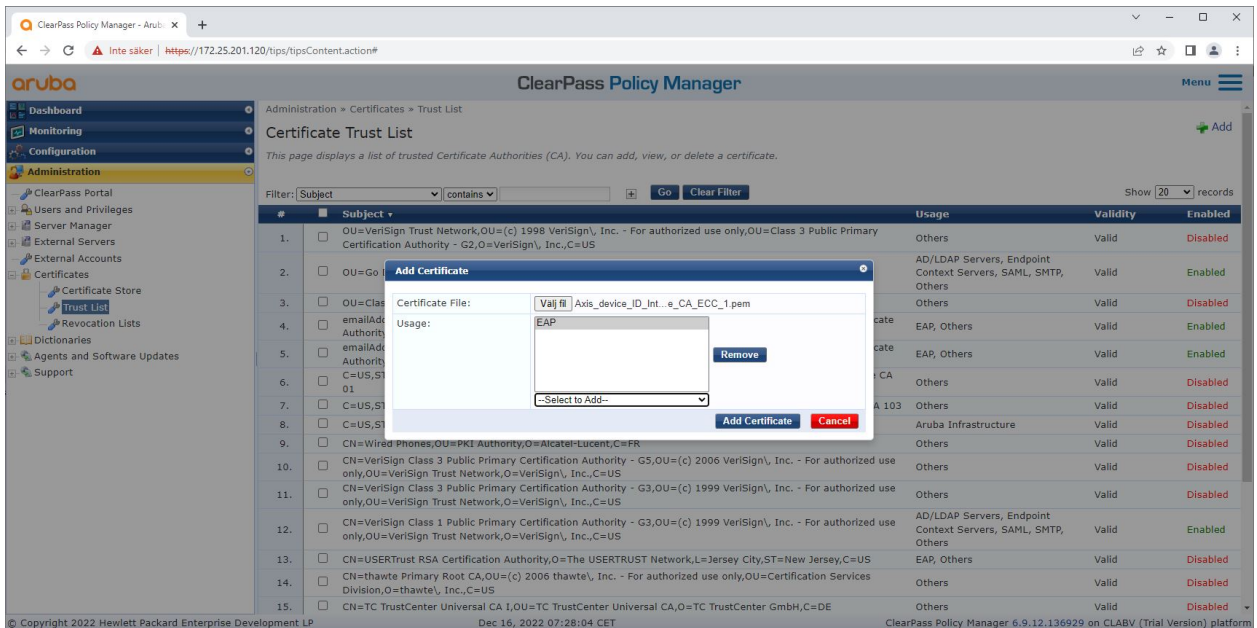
ClearPass Policy Manager - Aruba ×  +

Inte säker | https://172.25.201.120/tips/tipsContent.action#

aruba  ClearPass Policy Manager  Menu

Dashboard
Monitoring
Configuration
Administration
ClearPass Portal
Users and Privileges
Server Manager
External Servers
External Accounts
Certificates
Certificate Store
Trust List
Revocation Lists
Dictionaries
Agents and Software Updates
Support

Administration » Certificates » Trust List

Certificate Trust List

Add

This page displays a list of trusted Certificate Authorities (CA). You can add, view, or delete a certificate.

Filter: Subject  contains  Go  Clear Filter  Show 20 records

| # | | Subject | Usage | Validity | Enabled |
|---|---|---|---|---|---|
| 1. | | OU=VeriSign Trust Network,OU=(c) 1998 VeriSign\, Inc. - For authorized use only,OU=Class 3 Public Primary Certification Authority - G2,O=VeriSign\, Inc.,C=US | Others | Valid | Disabled |
| 2. | | OU=Go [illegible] | AD/LDAP Servers, Endpoint Context Servers, SAML, SMTP, Others | Valid | Enabled |
| 3. | | OU=Clas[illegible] | Others | Valid | Disabled |
| 4. | | emailAdd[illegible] Authority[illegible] cate | EAP, Others | Valid | Enabled |
| 5. | | emailAdd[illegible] Authority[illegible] cate | EAP, Others | Valid | Enabled |
| 6. | | C=US,ST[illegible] 01 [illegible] CA | Others | Valid | Disabled |
| 7. | | C=US,ST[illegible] A 103 | Others | Valid | Disabled |
| 8. | | C=US,ST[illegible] | Aruba Infrastructure | Valid | Disabled |
| 9. | | CN=Wired Phones,OU=PKI Authority,O=Alcatel-Lucent,C=FR | Others | Valid | Disabled |
| 10. | | CN=VeriSign Class 3 Public Primary Certification Authority - G5,OU=(c) 2006 VeriSign\, Inc. - For authorized use only,OU=VeriSign Trust Network,O=VeriSign\, Inc.,C=US | Others | Valid | Disabled |
| 11. | | CN=VeriSign Class 3 Public Primary Certification Authority - G3,OU=(c) 1999 VeriSign\, Inc. - For authorized use only,OU=VeriSign Trust Network,O=VeriSign\, Inc.,C=US | Others | Valid | Disabled |
| 12. | | CN=VeriSign Class 1 Public Primary Certification Authority - G3,OU=(c) 1999 VeriSign\, Inc. - For authorized use only,OU=VeriSign Trust Network,O=VeriSign\, Inc.,C=US | AD/LDAP Servers, Endpoint Context Servers, SAML, SMTP, Others | Valid | Enabled |
| 13. | | CN=USERTrust RSA Certification Authority,O=The USERTRUST Network,L=Jersey City,ST=New Jersey,C=US | EAP, Others | Valid | Disabled |
| 14. | | CN=thawte Primary Root CA,OU=(c) 2006 thawte\, Inc. - For authorized use only,OU=Certification Services Division,O=thawte\, Inc.,C=US | Others | Valid | Disabled |
| 15. | | CN=TC TrustCenter Universal CA I,OU=TC TrustCenter Universal CA,O=TC TrustCenter GmbH,C=DE | Others | Valid | Disabled |

Add Certificate
Certificate File: Välj fil Axis_device_ID_Int...e_CA_ECC_1.pem
Usage: EAP
Remove
--Select to Add--
Add Certificate  Cancel

© Copyright 2022 Hewlett Packard Enterprise Development LP  Dec 16, 2022 07:28:04 CET  ClearPass Policy Manager 6.9.12.136929 on CLABV (Trial Version) platform